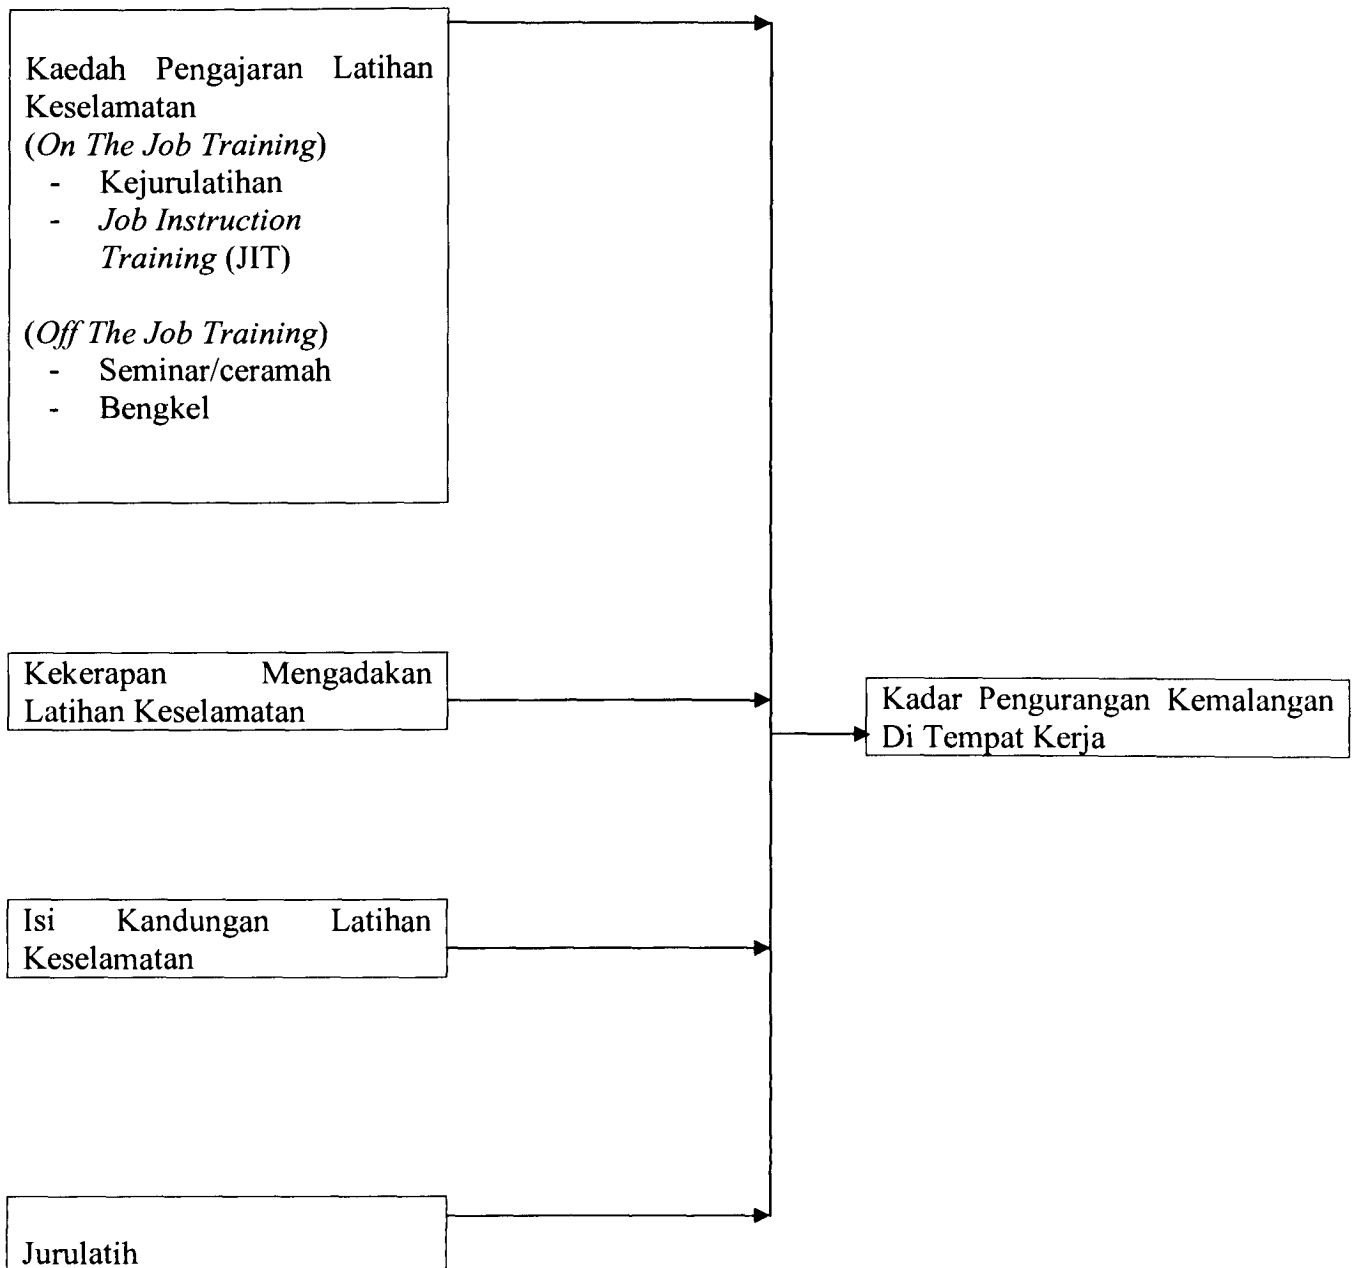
Kaedah Pengajaran Latihan Keselamatan
(On The Job Training)
- Kejurulatihan
- Job Instruction Training (JIT)

(Off The Job Training)
- Seminar/ceramah
- Bengkel

Kekerapan Mengadakan Latihan Keselamatan

Kadar Pengurangan Kemalangan Di Tempat Kerja

Isi Kandungan Latihan Keselamatan

Jurulatih